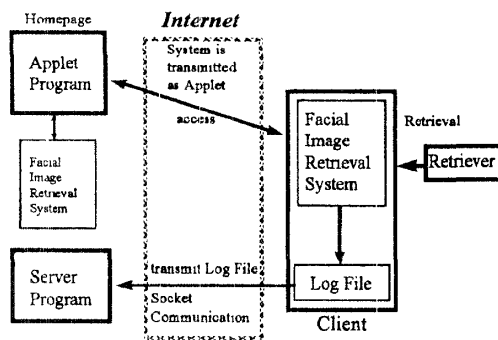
Homepage

Internet

Applet Program

System is transmitted as Applet

access

Facial Image Retrieval System

Facial Image Retrieval System

Retrieval

Retriever

Server Program

transmit Log File

Log File

Socket Communication

Client